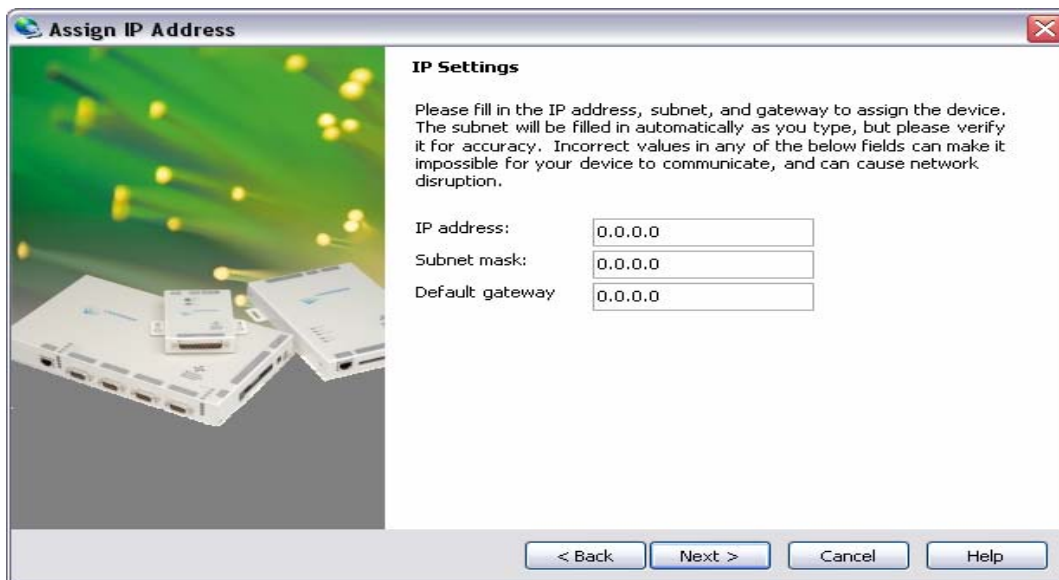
Assign IP Address

IP Settings

Please fill in the IP address, subnet, and gateway to assign the device. The subnet will be filled in automatically as you type, but please verify it for accuracy. Incorrect values in any of the below fields can make it impossible for your device to communicate, and can cause network disruption.

IP address: 0.0.0.0
Subnet mask: 0.0.0.0
Default gateway 0.0.0.0

< Back
Next >
Cancel
Help